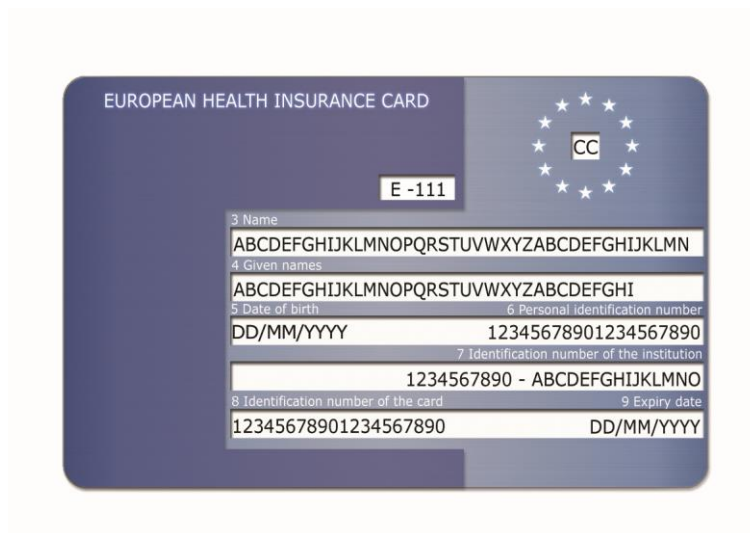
EUROPEAN HEALTH INSURANCE CARD

CC

E -111

3 Name
ABCDEFGHIJKLMNOPQRSTUVWXYZABCDEFGHIJKLMN

4 Given names
ABCDEFGHIJKLMNOPQRSTUVWXYZABCDEFGHI

5 Date of birth
DD/MM/YYYY

6 Personal identification number
12345678901234567890

7 Identification number of the institution
1234567890 - ABCDEFGHIJKLMNO

8 Identification number of the card
12345678901234567890

9 Expiry date
DD/MM/YYYY